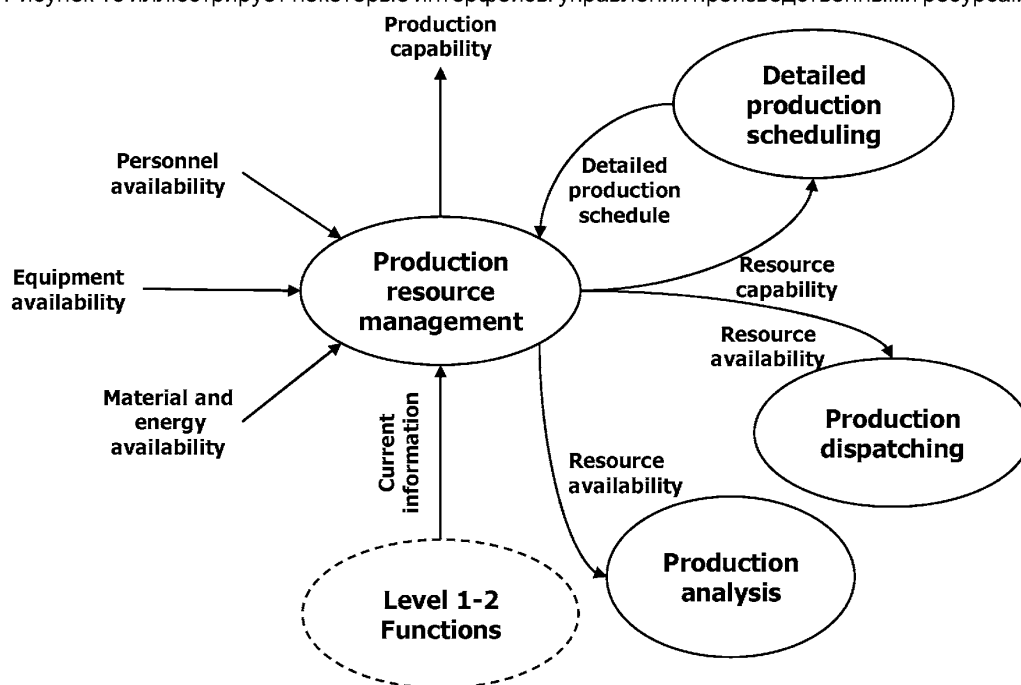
Рисунок 46 иллюстрирует некоторые интерфейсы управления производственными ресурсами

Production capability

Detailed production scheduling

Personnel availability

Detailed production schedule

Equipment availability

Production resource management

Resource capability

Resource availability

Material and energy availability

Current information

Production dispatching

Resource availability

Production analysis

Level 1-2 Functions